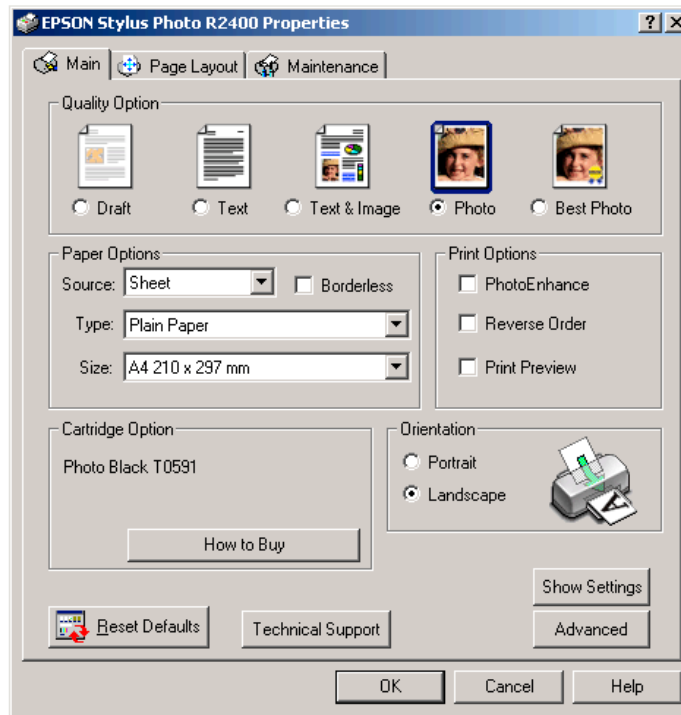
EPSON Stylus Photo R2400 Properties
? X
Main | Page Layout | Maintenance

Quality Option
Draft
Text
Text & Image
Photo
Best Photo

Paper Options
Source: Sheet
Borderless
Type: Plain Paper
Size: A4 210 x 297 mm

Print Options
PhotoEnhance
Reverse Order
Print Preview

Cartridge Option
Photo Black T0591
How to Buy

Orientation
Portrait
Landscape

Show Settings
Reset Defaults
Technical Support
Advanced

OK
Cancel
Help